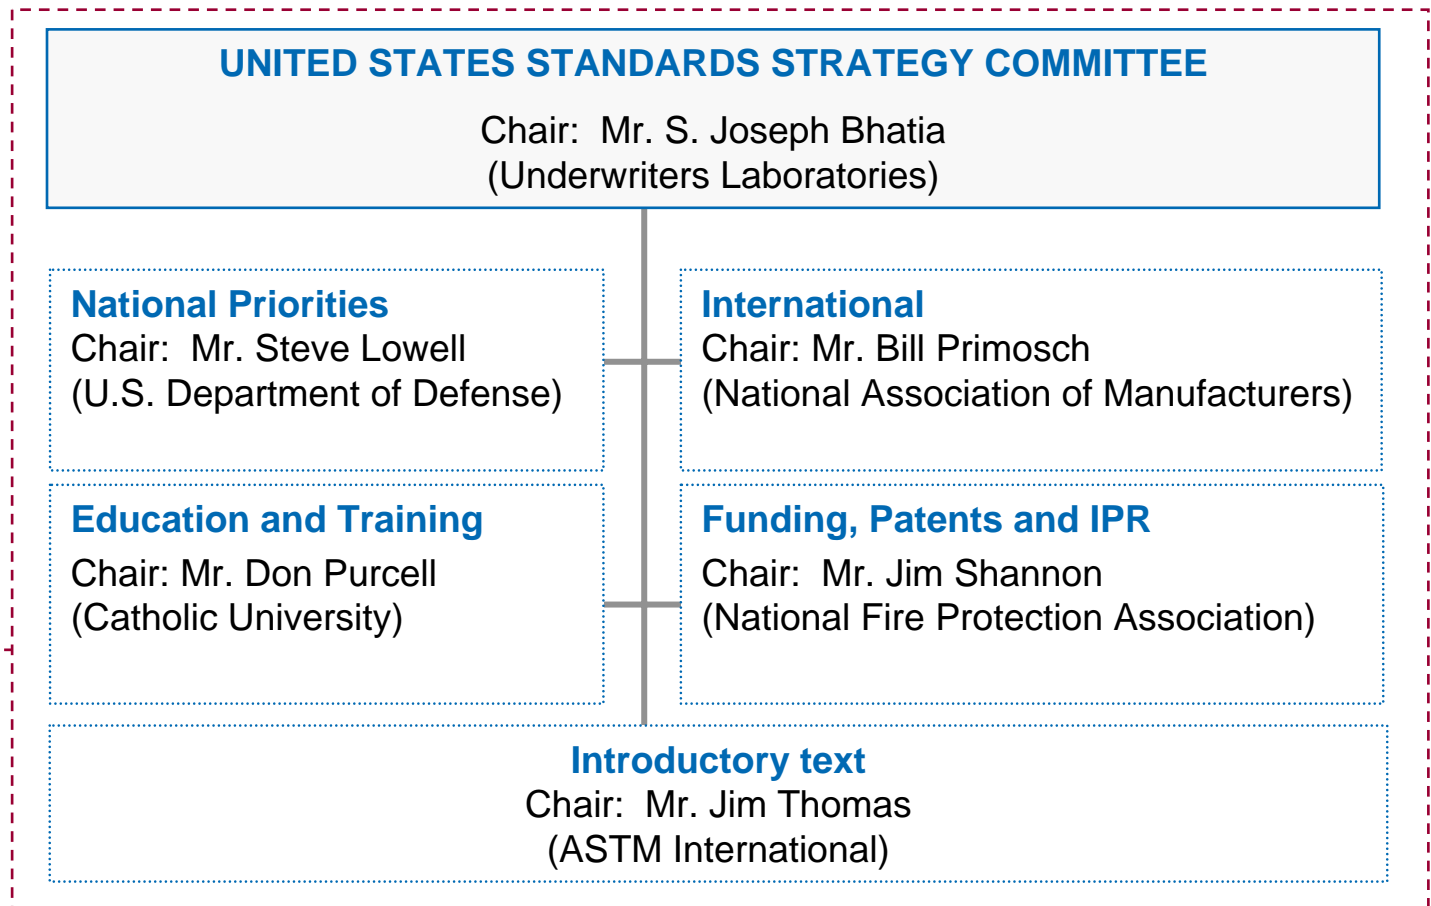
UNITED STATES STANDARDS STRATEGY COMMITTEE

Chair: Mr. S. Joseph Bhatia
(Underwriters Laboratories)

National Priorities
Chair: Mr. Steve Lowell
(U.S. Department of Defense)

International
Chair: Mr. Bill Primosch
(National Association of Manufacturers)

Education and Training
Chair: Mr. Don Purcell
(Catholic University)

Funding, Patents and IPR
Chair: Mr. Jim Shannon
(National Fire Protection Association)

Introductory text
Chair: Mr. Jim Thomas
(ASTM International)